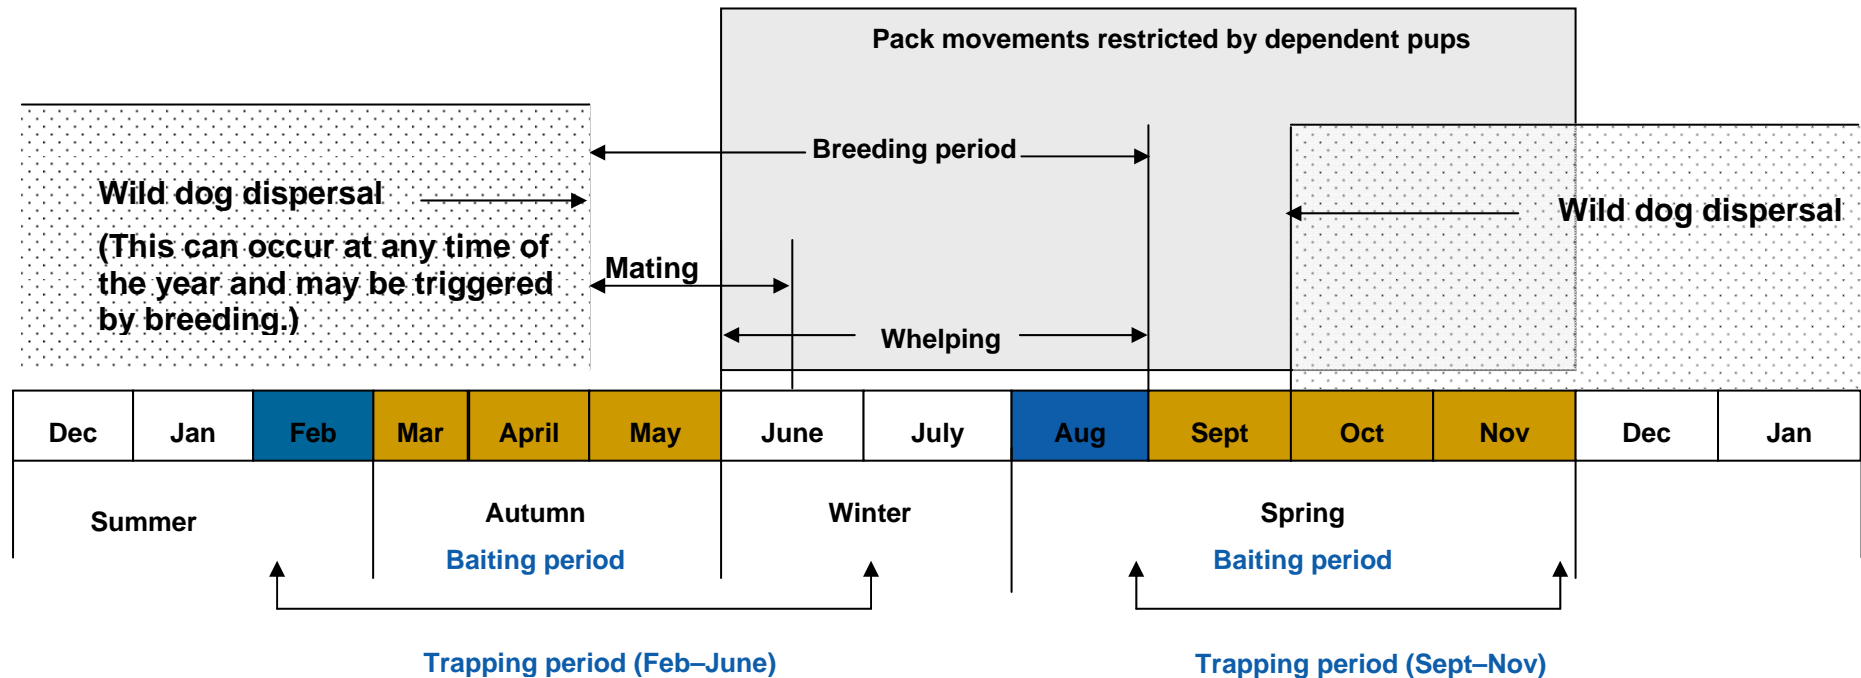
Pack movements restricted by dependent pups

Breeding period

Wild dog dispersal

(This can occur at any time of the year and may be triggered by breeding.)

Mating

Whelping

Wild dog dispersal

| Dec | Jan | Feb | Mar | April | May | June | July | Aug | Sept | Oct | Nov | Dec | Jan |
|---|---|---|---|---|---|---|---|---|---|---|---|---|---|

Summer

Autumn

Baiting period

Winter

Spring

Baiting period

Trapping period (Feb–June)

Trapping period (Sept–Nov)